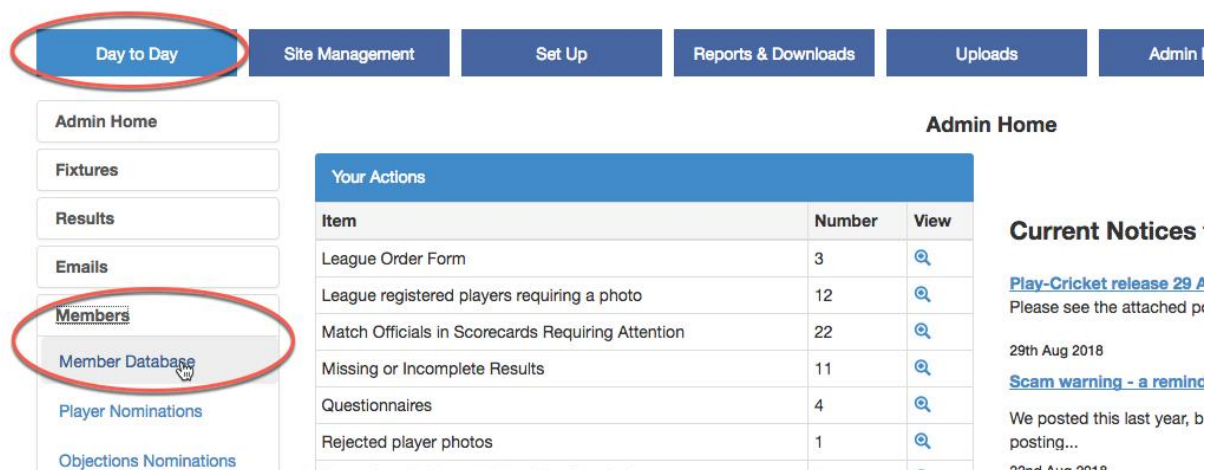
Day to Day | Site Management | Set Up | Reports & Downloads | Uploads | Admin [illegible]

Admin Home
Fixtures
Results
Emails
Members
Member Database
Player Nominations
Objections Nominations

Admin Home

Your Actions

| Item | Number | View |
|---|---|---|
| League Order Form | 3 | |
| League registered players requiring a photo | 12 | |
| Match Officials in Scorecards Requiring Attention | 22 | |
| Missing or Incomplete Results | 11 | |
| Questionnaires | 4 | |
| Rejected player photos | 1 | |

Current Notices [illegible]

Play-Cricket release 29 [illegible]
Please see the attached p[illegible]

29th Aug 2018

Scam warning - a remin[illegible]

We posted this last year, b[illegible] posting...

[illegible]